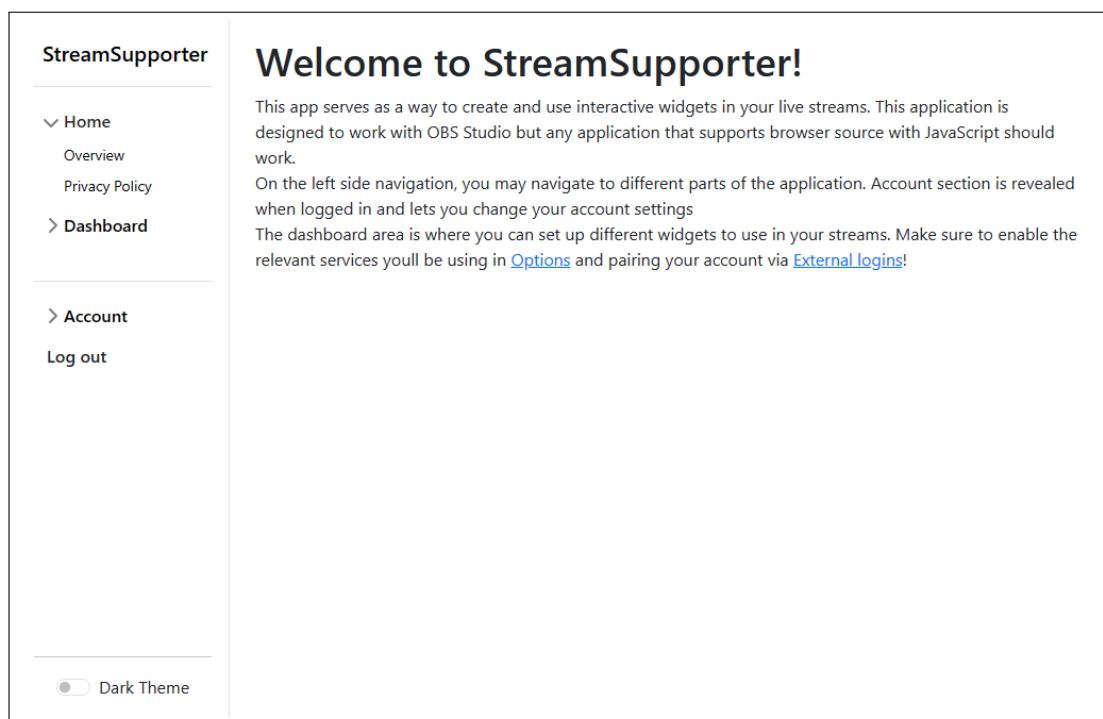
StreamSupporter

Home
Overview
Privacy Policy
Dashboard

Account
Log out

Dark Theme

Welcome to StreamSupporter!

This app serves as a way to create and use interactive widgets in your live streams. This application is designed to work with OBS Studio but any application that supports browser source with JavaScript should work.
On the left side navigation, you may navigate to different parts of the application. Account section is revealed when logged in and lets you change your account settings
The dashboard area is where you can set up different widgets to use in your streams. Make sure to enable the relevant services youll be using in Options and pairing your account via External logins!